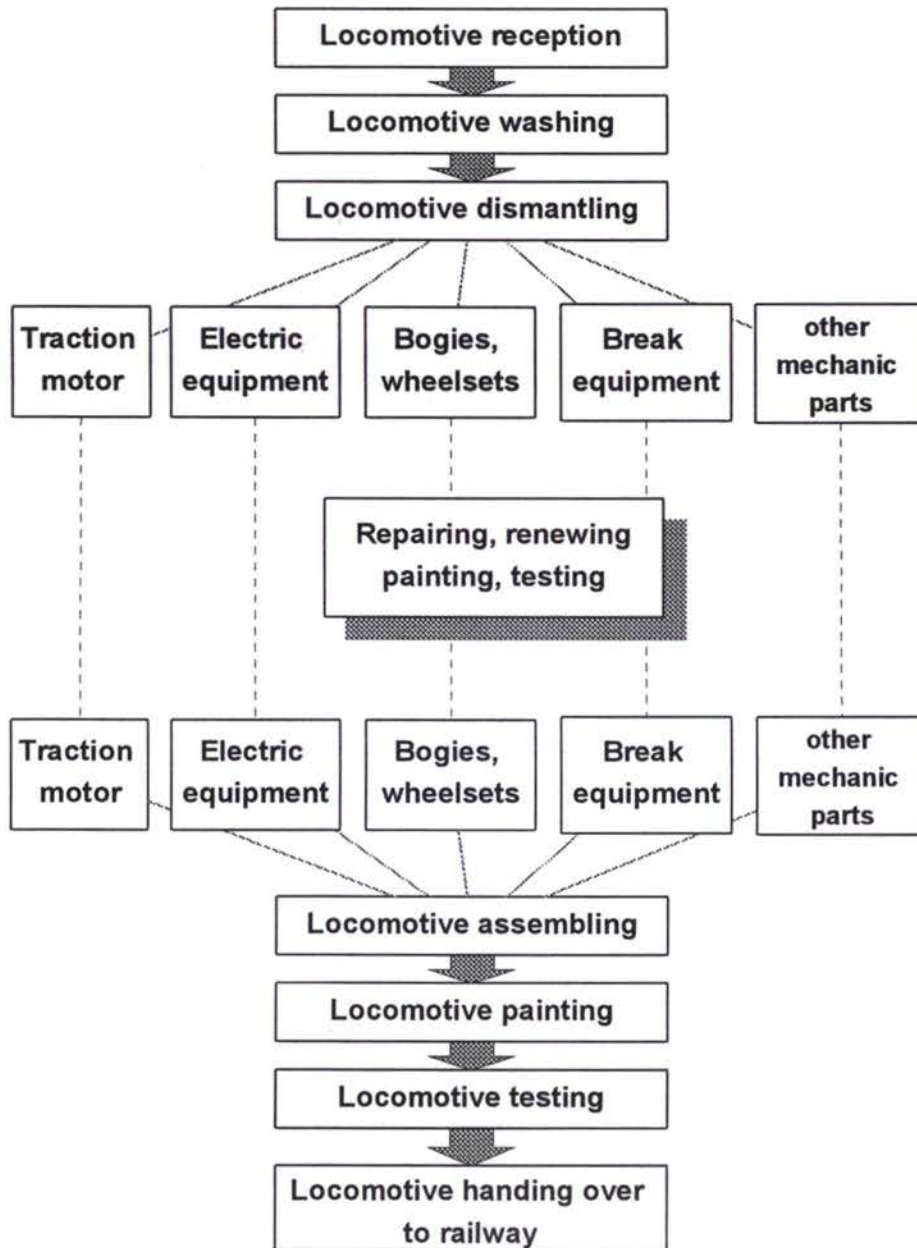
Locomotive reception

Locomotive washing

Locomotive dismantling

Traction motor

Electric equipment

Bogies, wheelsets

Break equipment

other mechanic parts

Repairing, renewing painting, testing

Traction motor

Electric equipment

Bogies, wheelsets

Break equipment

other mechanic parts

Locomotive assembling

Locomotive painting

Locomotive testing

Locomotive handing over to railway